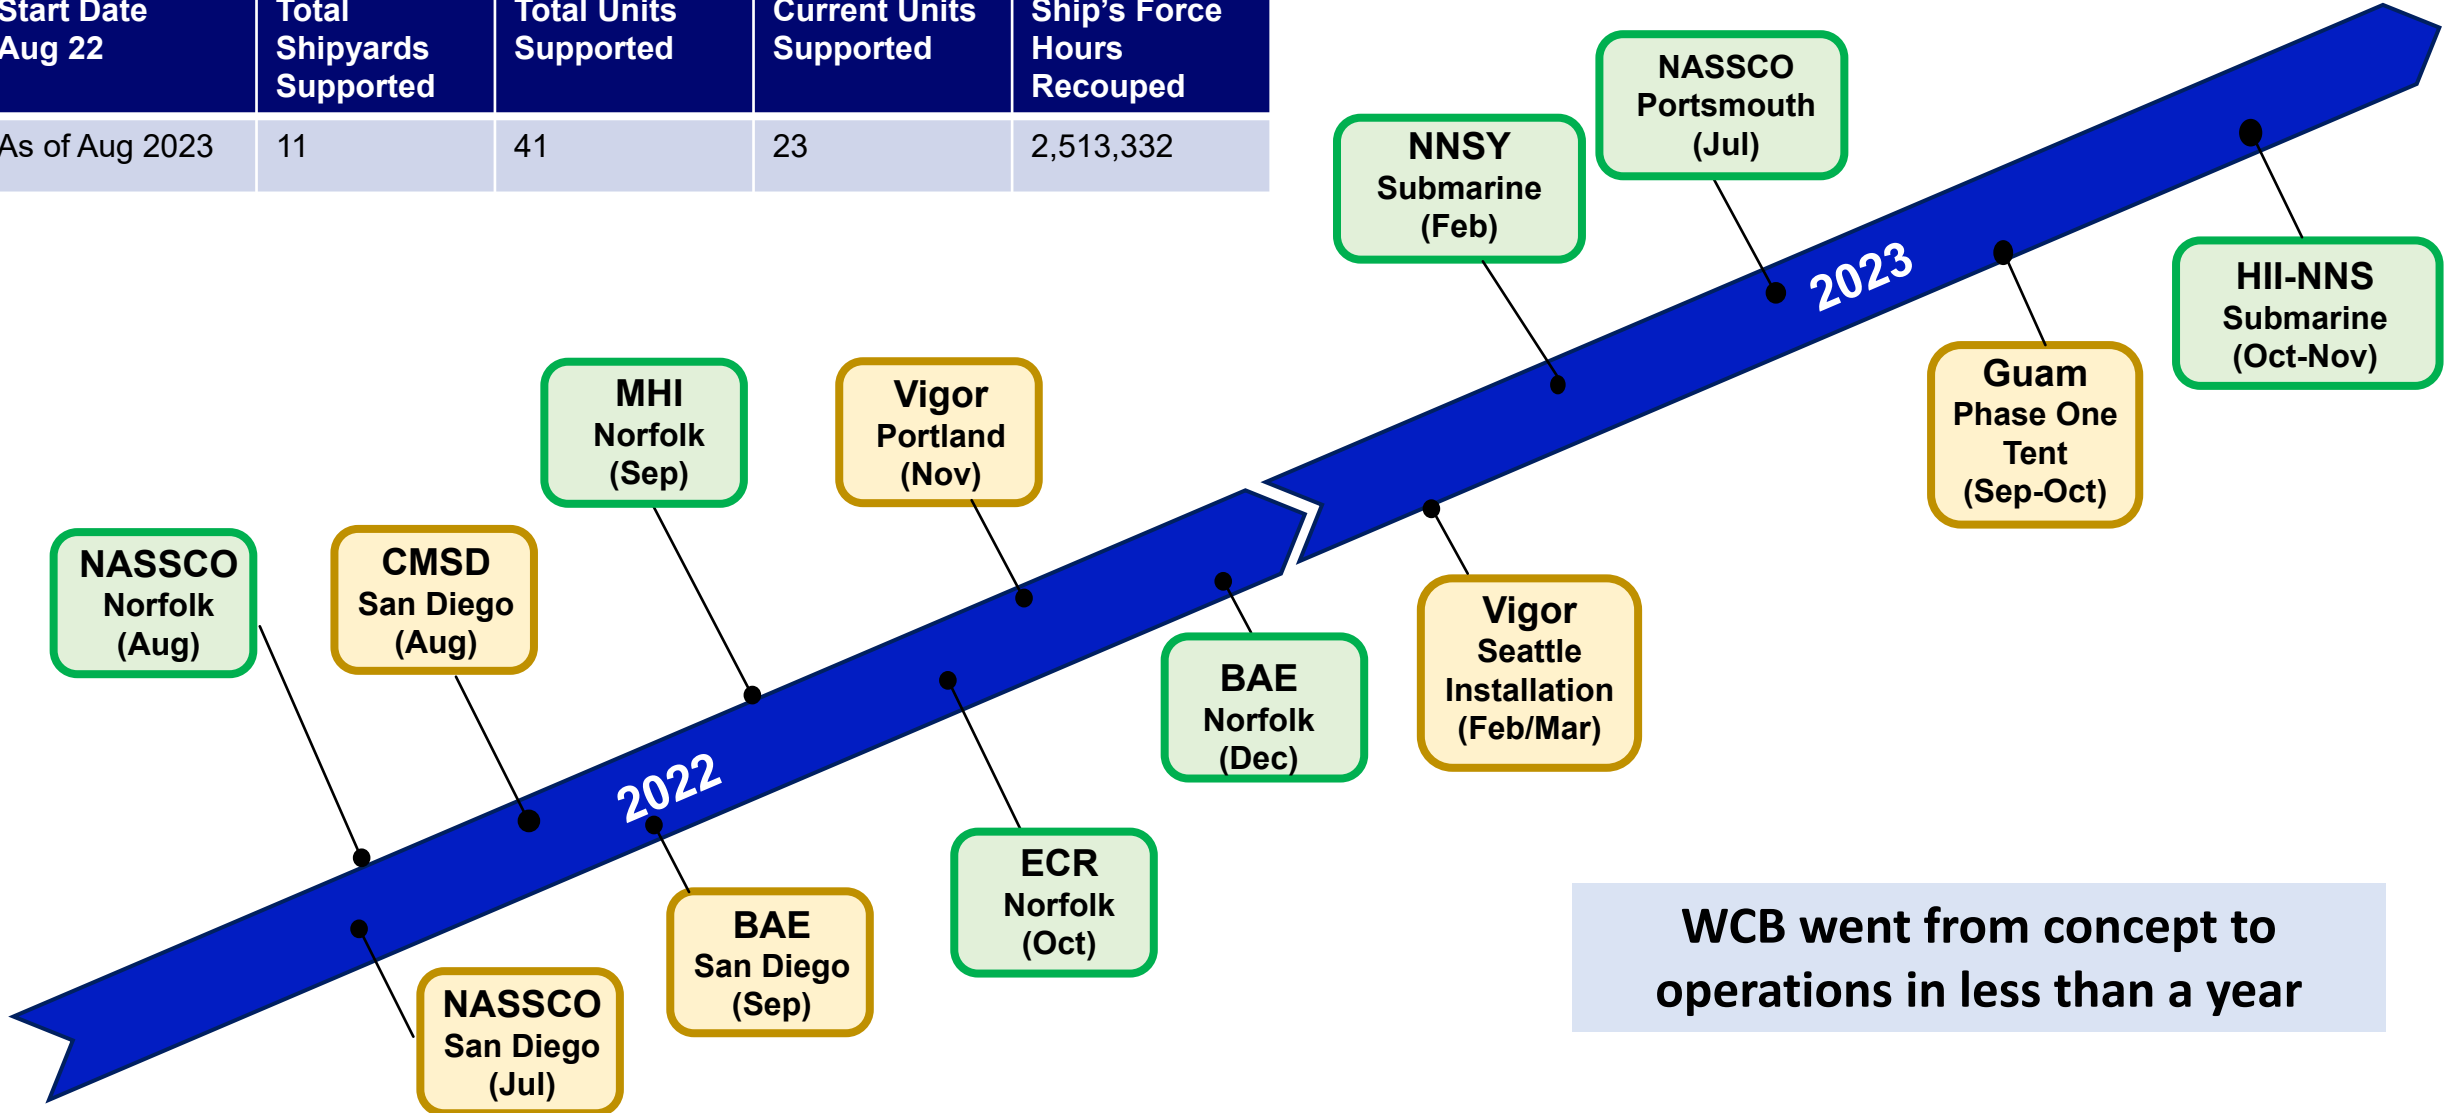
| Start Date Aug 22 | Total Shipyards Supported | Total Units Supported | Current Units Supported | Ship's Force Hours Recouped |
|---|---|---|---|---|
| As of Aug 2023 | 11 | 41 | 23 | 2,513,332 |

NASSCO Norfolk (Aug)

NASSCO San Diego (Jul)

CMSD San Diego (Aug)

2022

BAE San Diego (Sep)

MHI Norfolk (Sep)

Vigor Portland (Nov)

ECR Norfolk (Oct)

BAE Norfolk (Dec)

NNSY Submarine (Feb)

Vigor Seattle Installation (Feb/Mar)

NASSCO Portsmouth (Jul)

2023

Guam Phase One Tent (Sep-Oct)

HII-NNS Submarine (Oct-Nov)

WCB went from concept to operations in less than a year